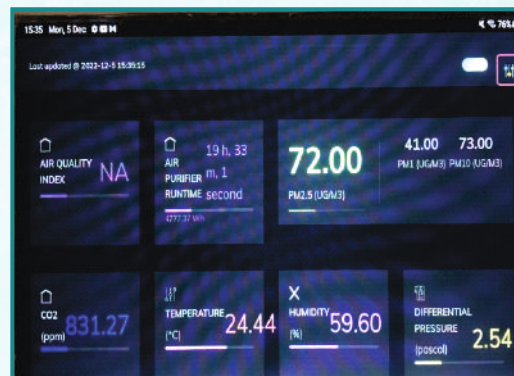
15:35 Mon, 5 Dec

76%

Last updated @ 2022-12-5 15:35:15

AIR QUALITY INDEX NA

AIR PURIFIER RUNTIME 19 h, 33 m, 1 second

1777.37 Wh

72.00

PM2.5 (UG/M3)

41.00 73.00

PM1 (UG/M3) PM10 (UG/M3)

CO2 (ppm) 831.27

TEMPERATURE (°C) 24.44

HUMIDITY (%) 59.60

DIFFERENTIAL PRESSURE (pascal) 2.54